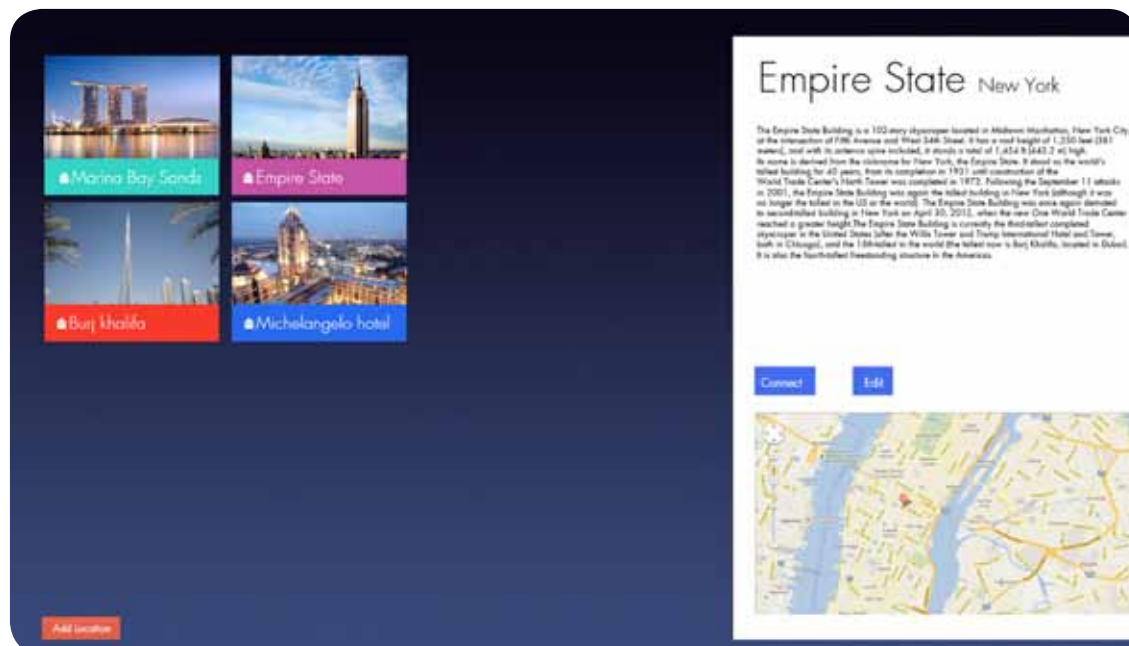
Marina Bay Sands

Empire State

Burj khalifa

Michelangelo hotel

Empire State New York

The Empire State Building is a 102-story skyscraper located in Midtown Manhattan, New York City, at the intersection of Fifth Avenue and West 34th Street. It has a roof height of 1,250 feet (381 meters), and with its antenna spire included, it stands a total of 1,454 ft (443.2 m) high. Its name is derived from the nickname for New York, the Empire State. It stood as the world's tallest building for 40 years, from its completion in 1931 until construction of the World Trade Center's North Tower was completed in 1972. Following the September 11 attacks in 2001, the Empire State Building was again the tallest building in New York (although it was no longer the tallest in the US or the world). The Empire State Building was once again demoted to second-tallest building in New York on April 30, 2012, when the new One World Trade Center reached a greater height. The Empire State Building is currently the third-tallest completed skyscraper in the United States (after the Willis Tower and Trump International Hotel and Tower, both in Chicago), and the 15th-tallest in the world (the tallest now is Burj Khalifa, located in Dubai). It is also the fourth-tallest freestanding structure in the Americas.

Connect

Edit

Add location